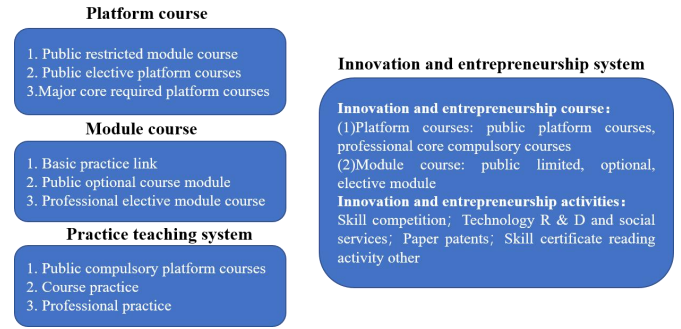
Platform course

1. Public restricted module course
2. Public elective platform courses
3.Major core required platform courses

Module course

1. Basic practice link
2. Public optional course module
3. Professional elective module course

Practice teaching system

1. Public compulsory platform courses
2. Course practice
3. Professional practice

Innovation and entrepreneurship system

Innovation and entrepreneurship course：
(1)Platform courses: public platform courses, professional core compulsory courses
(2)Module course: public limited, optional, elective module
Innovation and entrepreneurship activities：
Skill competition；Technology R & D and social services；Paper patents；Skill certificate reading activity other